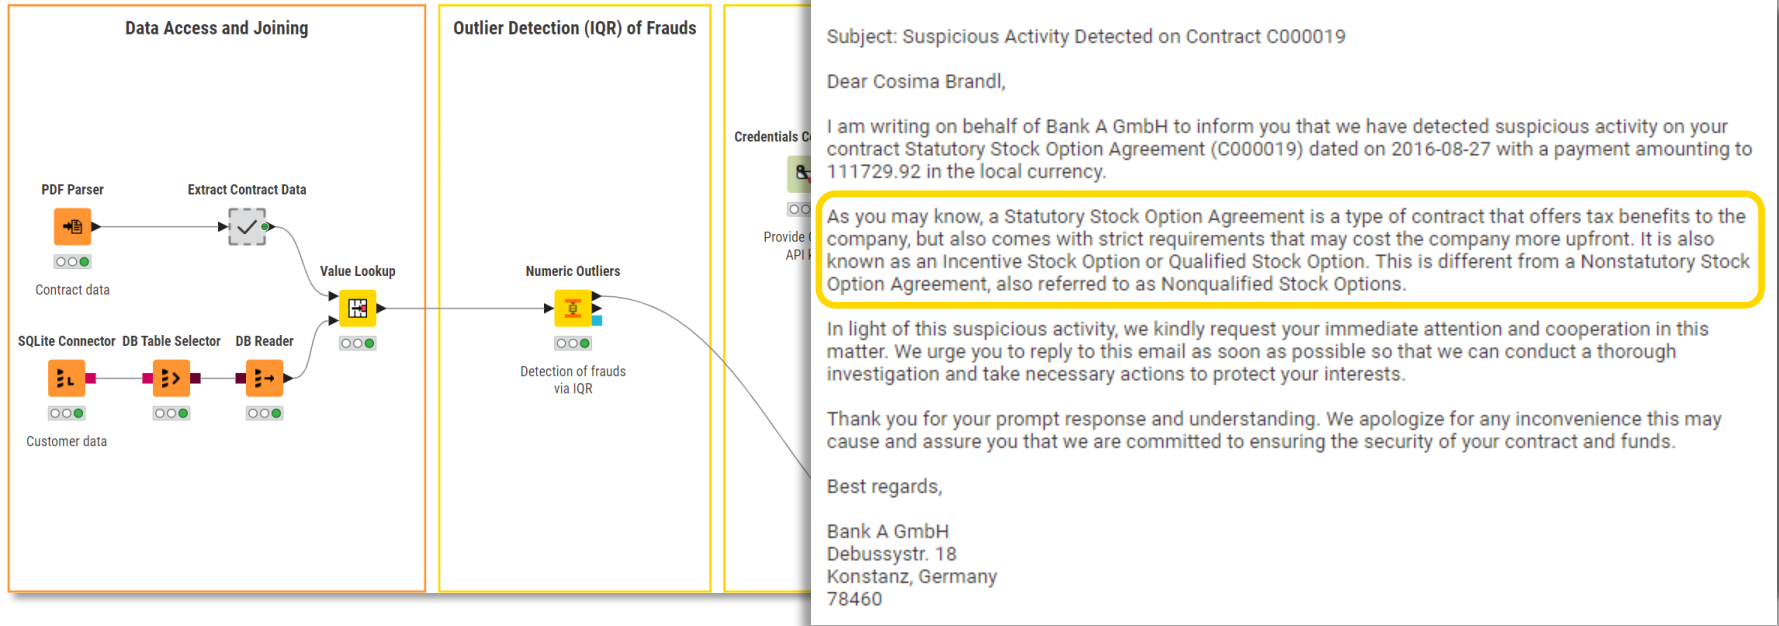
Data Access and Joining

PDF Parser

Extract Contract Data

Contract data

Value Lookup

SQLite Connector DB Table Selector DB Reader

Customer data

Outlier Detection (IQR) of Frauds

Numeric Outliers

Detection of frauds via IQR

Credentials C

Provide API

Subject: Suspicious Activity Detected on Contract C000019

Dear Cosima Brandl,

I am writing on behalf of Bank A GmbH to inform you that we have detected suspicious activity on your contract Statutory Stock Option Agreement (C000019) dated on 2016-08-27 with a payment amounting to 111729.92 in the local currency.

As you may know, a Statutory Stock Option Agreement is a type of contract that offers tax benefits to the company, but also comes with strict requirements that may cost the company more upfront. It is also known as an Incentive Stock Option or Qualified Stock Option. This is different from a Nonstatutory Stock Option Agreement, also referred to as Nonqualified Stock Options.

In light of this suspicious activity, we kindly request your immediate attention and cooperation in this matter. We urge you to reply to this email as soon as possible so that we can conduct a thorough investigation and take necessary actions to protect your interests.

Thank you for your prompt response and understanding. We apologize for any inconvenience this may cause and assure you that we are committed to ensuring the security of your contract and funds.

Best regards,

Bank A GmbH
Debussystr. 18
Konstanz, Germany
78460